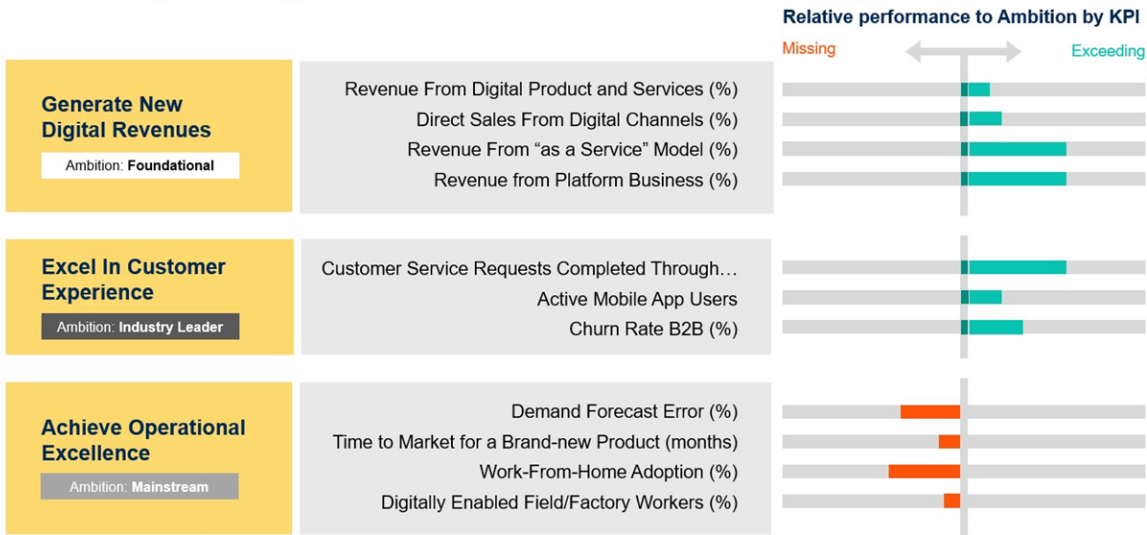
Relative performance to Ambition by KPI

Missing

Exceeding

Generate New Digital Revenues

Ambition: Foundational

Revenue From Digital Product and Services (%)
Direct Sales From Digital Channels (%)
Revenue From “as a Service” Model (%)
Revenue from Platform Business (%)

Excel In Customer Experience

Ambition: Industry Leader

Customer Service Requests Completed Through…
Active Mobile App Users
Churn Rate B2B (%)

Achieve Operational Excellence

Ambition: Mainstream

Demand Forecast Error (%)
Time to Market for a Brand-new Product (months)
Work-From-Home Adoption (%)
Digitally Enabled Field/Factory Workers (%)